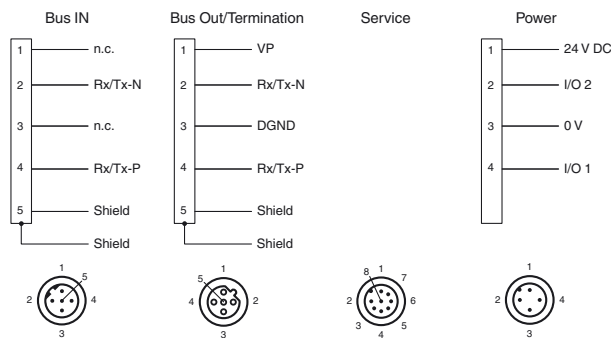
Bus IN

1 n.c.
2 Rx/Tx-N
3 n.c.
4 Rx/Tx-P
5 Shield
Shield

Bus Out/Termination

1 VP
2 Rx/Tx-N
3 DGND
4 Rx/Tx-P
5 Shield
Shield

Service

Power

1 24 V DC
2 I/O 2
3 0 V
4 I/O 1

1 5 2 4 3

5 1 4 2 3

8 1 7 2 6 3 4 5

1 2 4 3